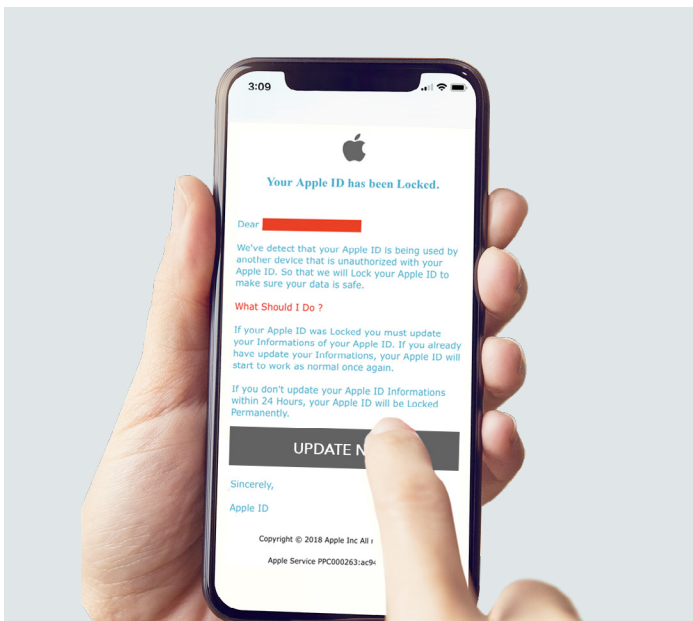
3:09

Your Apple ID has been Locked.

Dear

We've detect that your Apple ID is being used by another device that is unauthorized with your Apple ID. So that we will Lock your Apple ID to make sure your data is safe.

What Should I Do ?

If your Apple ID was Locked you must update your Informations of your Apple ID. If you already have update your Informations, your Apple ID will start to work as normal once again.

If you don't update your Apple ID Informations within 24 Hours, your Apple ID will be Locked Permanently.

UPDATE N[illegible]

Sincerely,

Apple ID

Copyright © 2018 Apple Inc All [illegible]

Apple Service PPC000263:ac9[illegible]